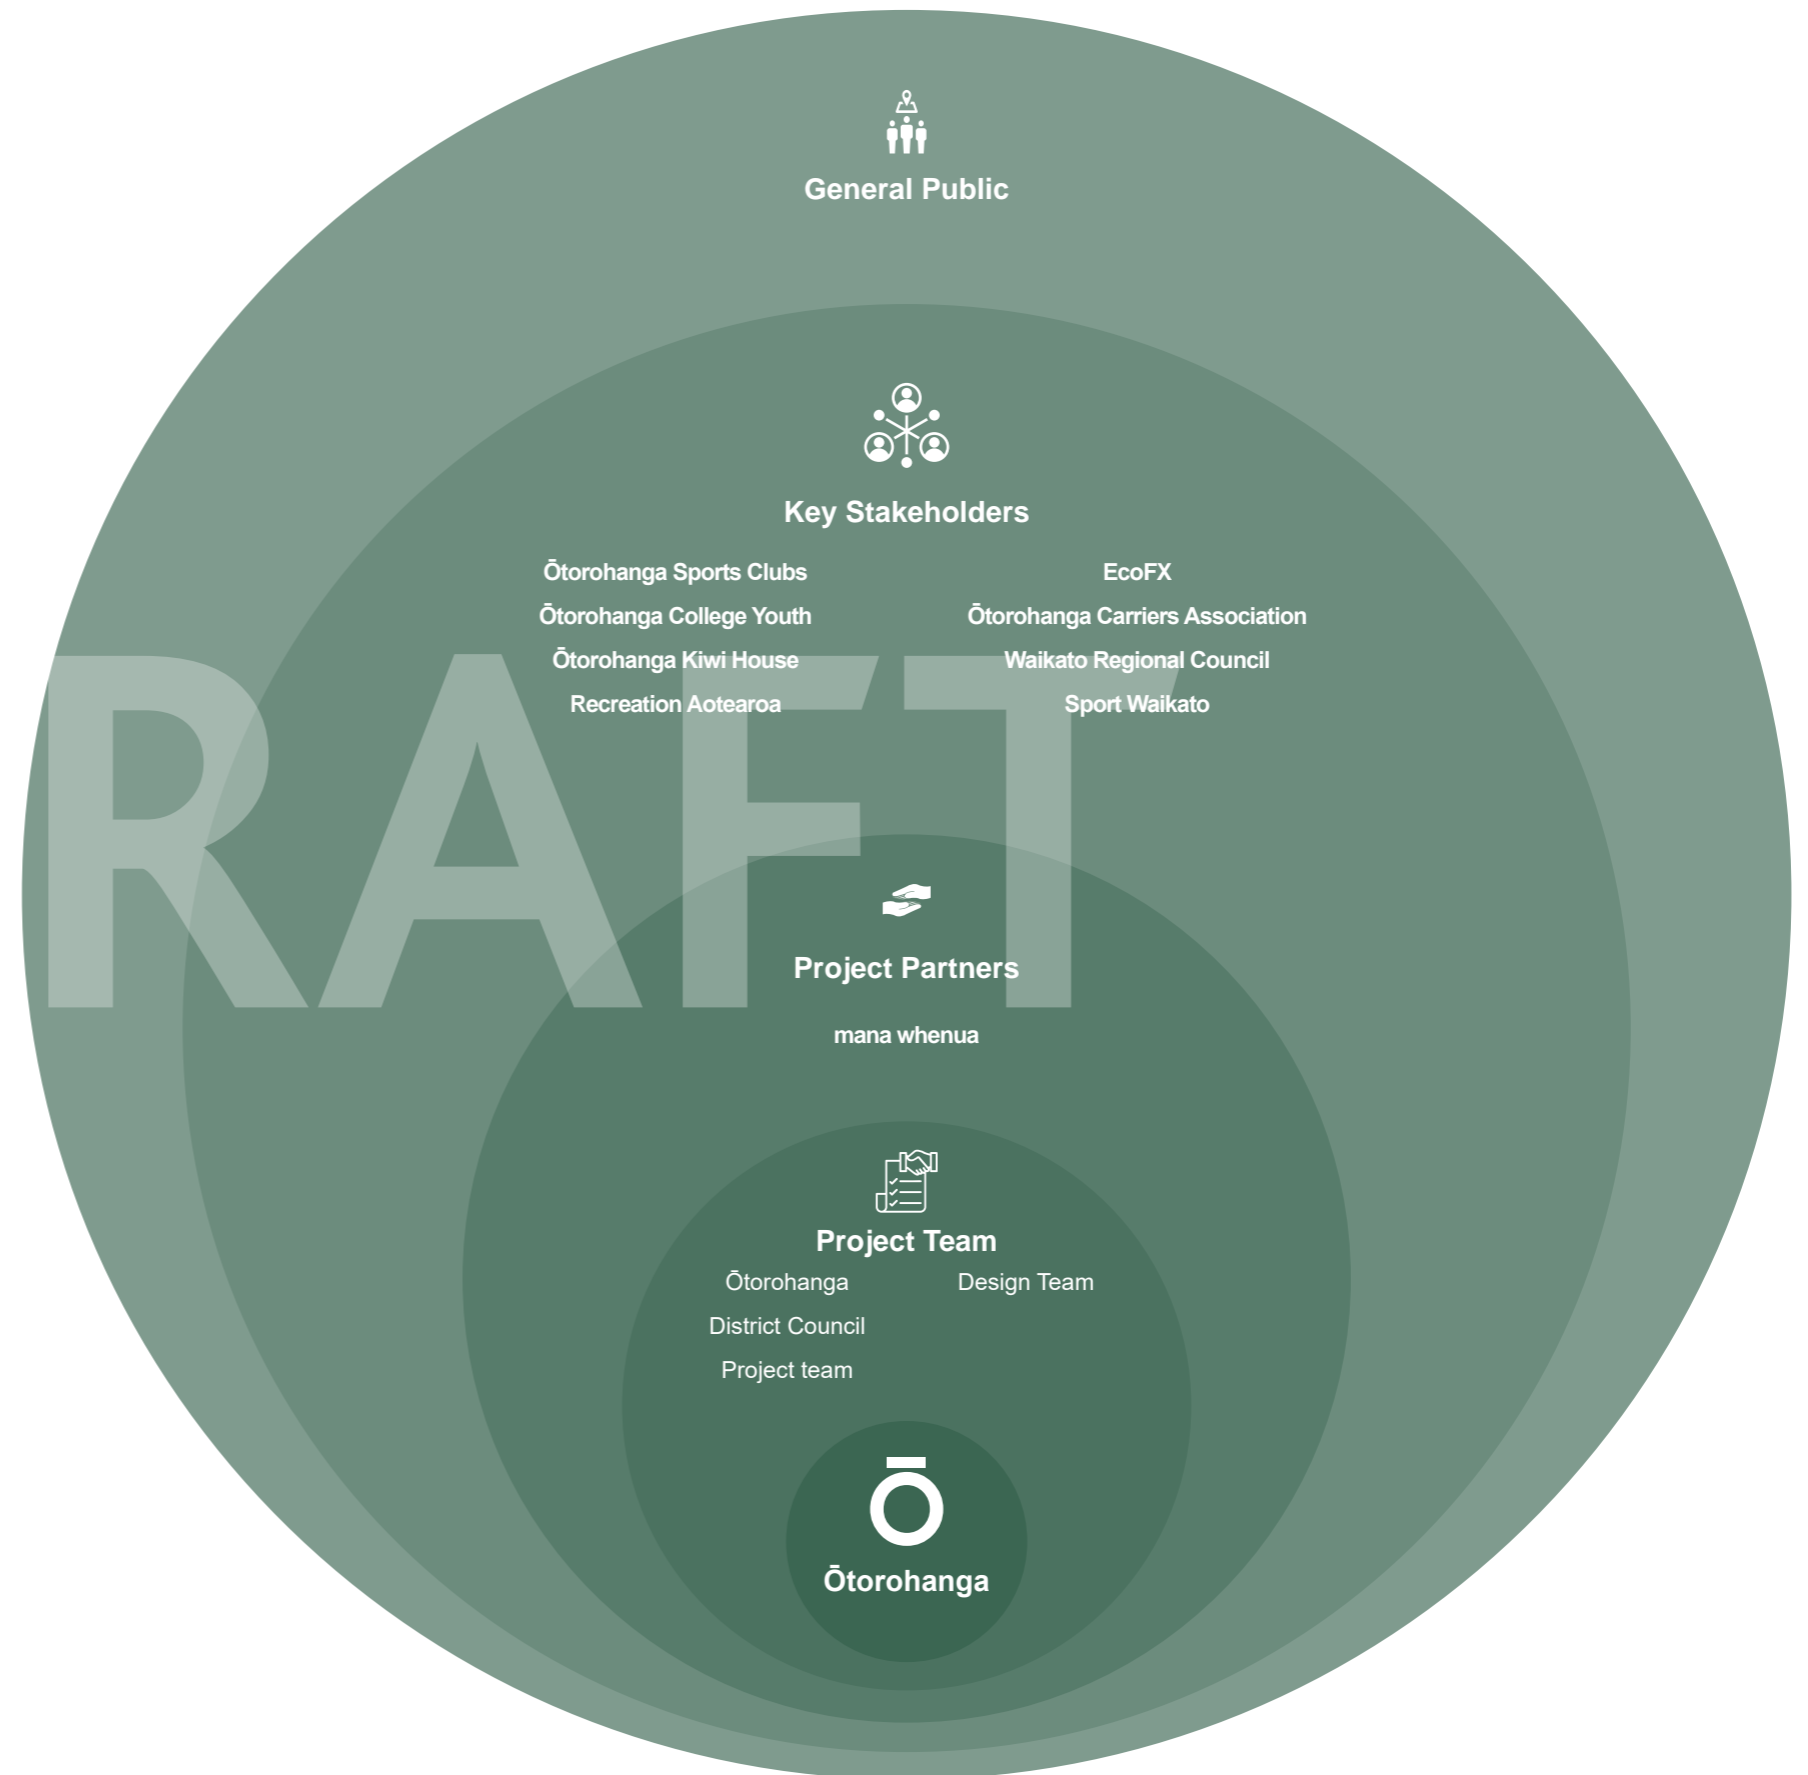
General Public

Key Stakeholders

Ōtorohanga Sports Clubs
Ōtorohanga College Youth
Ōtorohanga Kiwi House
Recreation Aotearoa

EcoFX
Ōtorohanga Carriers Association
Waikato Regional Council
Sport Waikato

RAFT

Project Partners

mana whenua

Project Team

Ōtorohanga District Council Project team

Design Team

Ō

Ōtorohanga